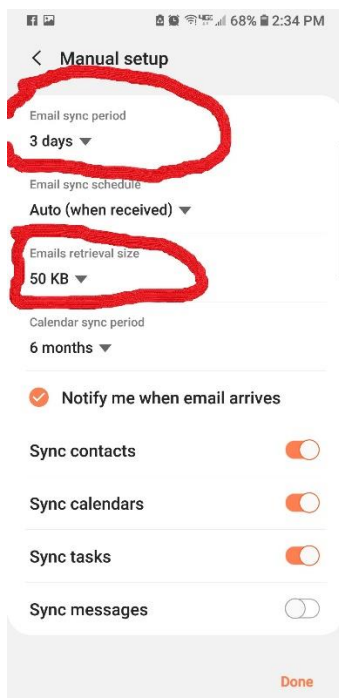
68% 2:34 PM

Manual setup

Email sync period
3 days

Email sync schedule
Auto (when received)

Emails retrieval size
50 KB

Calendar sync period
6 months

Notify me when email arrives

Sync contacts

Sync calendars

Sync tasks

Sync messages

Done